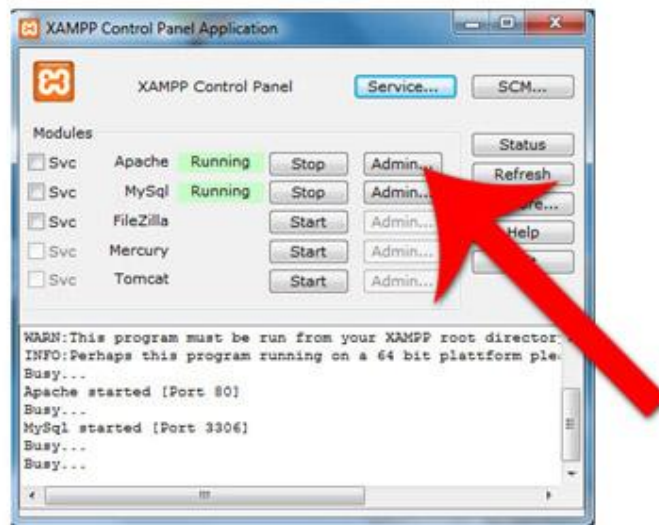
XAMPP Control Panel Application

XAMPP Control Panel

Service...

SCM...

Modules

Status

Refresh

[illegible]re...

Help

| | | | | |
|---|---|---|---|---|
| Svc | Apache | Running | Stop | Admin... |
| Svc | MySql | Running | Stop | Admin... |
| Svc | FileZilla | | Start | Admin... |
| Svc | Mercury | | Start | Admin... |
| Svc | Tomcat | | Start | Admin... |

WARN:This program must be run from your XAMPP root director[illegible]
INFO:Perhaps this program running on a 64 bit plattform ple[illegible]
Busy...
Apache started [Port 80]
Busy...
MySql started [Port 3306]
Busy...
Busy...